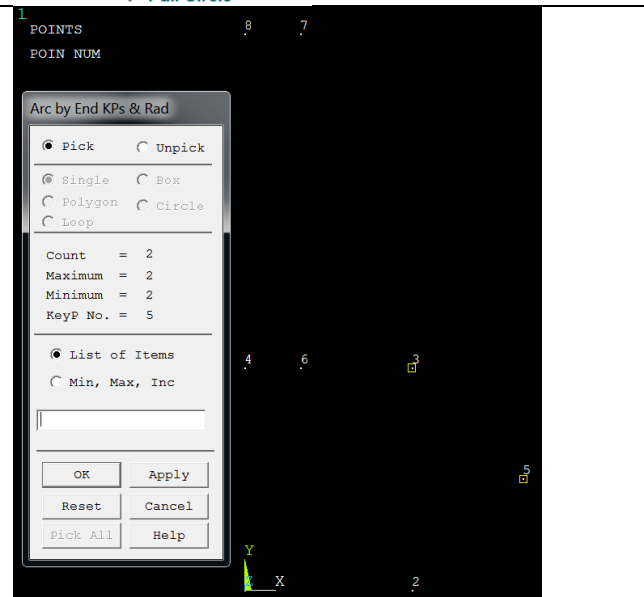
1
POINTS
POIN NUM

8 7

Arc by End KPs & Rad

Pick
Unpick
Single
Box
Polygon
Circle
Loop

Count = 2
Maximum = 2
Minimum = 2
KeyP No. = 5

List of Items
Min, Max, Inc

OK
Apply
Reset
Cancel
Pick All
Help

4 6 3

5

Y
Z X

2